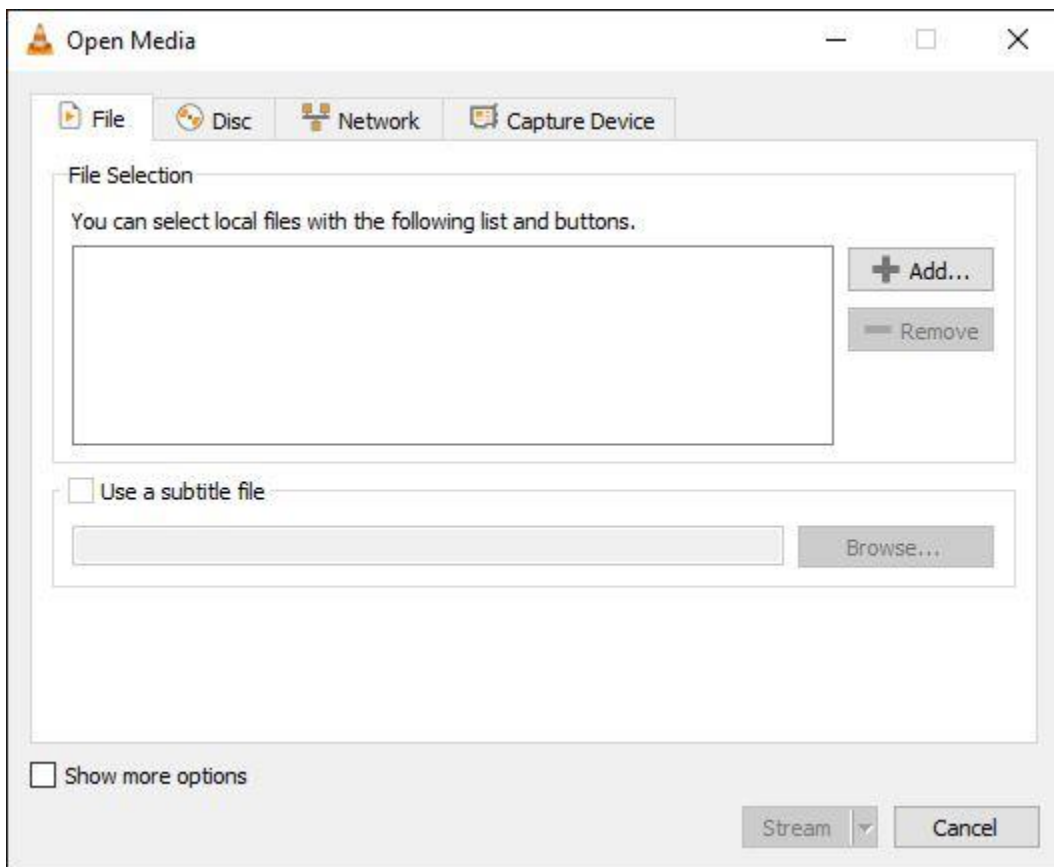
Open Media

File
Disc
Network
Capture Device

File Selection

You can select local files with the following list and buttons.

Add...
Remove

Use a subtitle file

Browse...

Show more options

Stream
Cancel